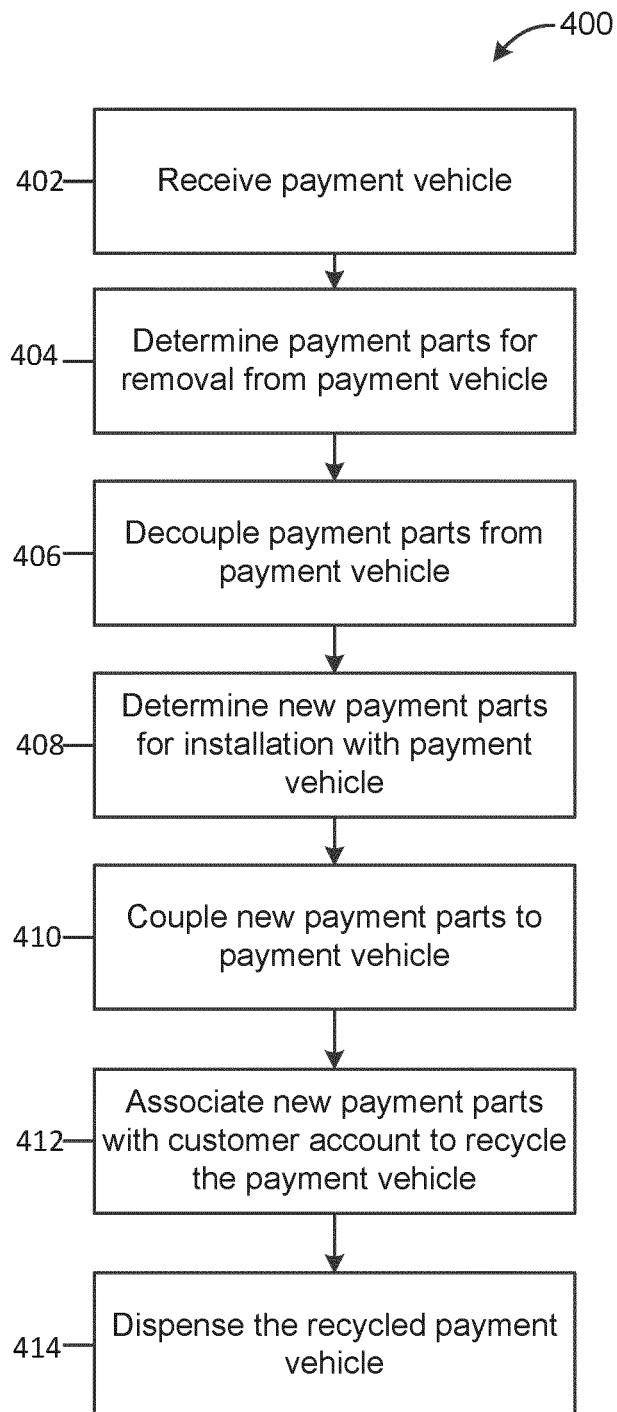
400

402 Receive payment vehicle

404 Determine payment parts for removal from payment vehicle

406 Decouple payment parts from payment vehicle

408 Determine new payment parts for installation with payment vehicle

410 Couple new payment parts to payment vehicle

412 Associate new payment parts with customer account to recycle the payment vehicle

414 Dispense the recycled payment vehicle